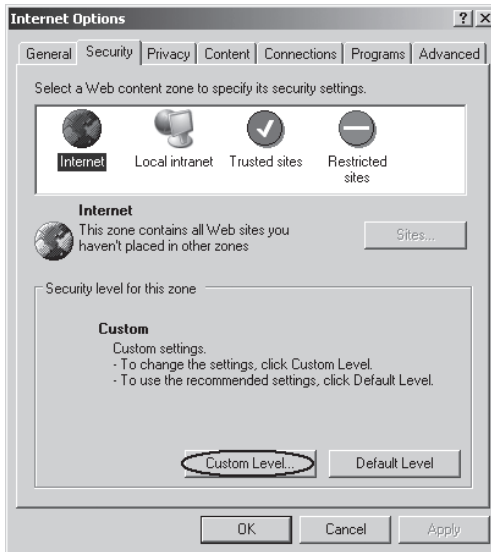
Internet Options

?

General | Security | Privacy | Content | Connections | Programs | Advanced

Select a Web content zone to specify its security settings.

Internet

Local intranet

Trusted sites

Restricted sites

Internet

This zone contains all Web sites you haven't placed in other zones

Sites...

Security level for this zone

Custom

Custom settings.
- To change the settings, click Custom Level.
- To use the recommended settings, click Default Level.

Custom Level...

Default Level

OK

Cancel

Apply